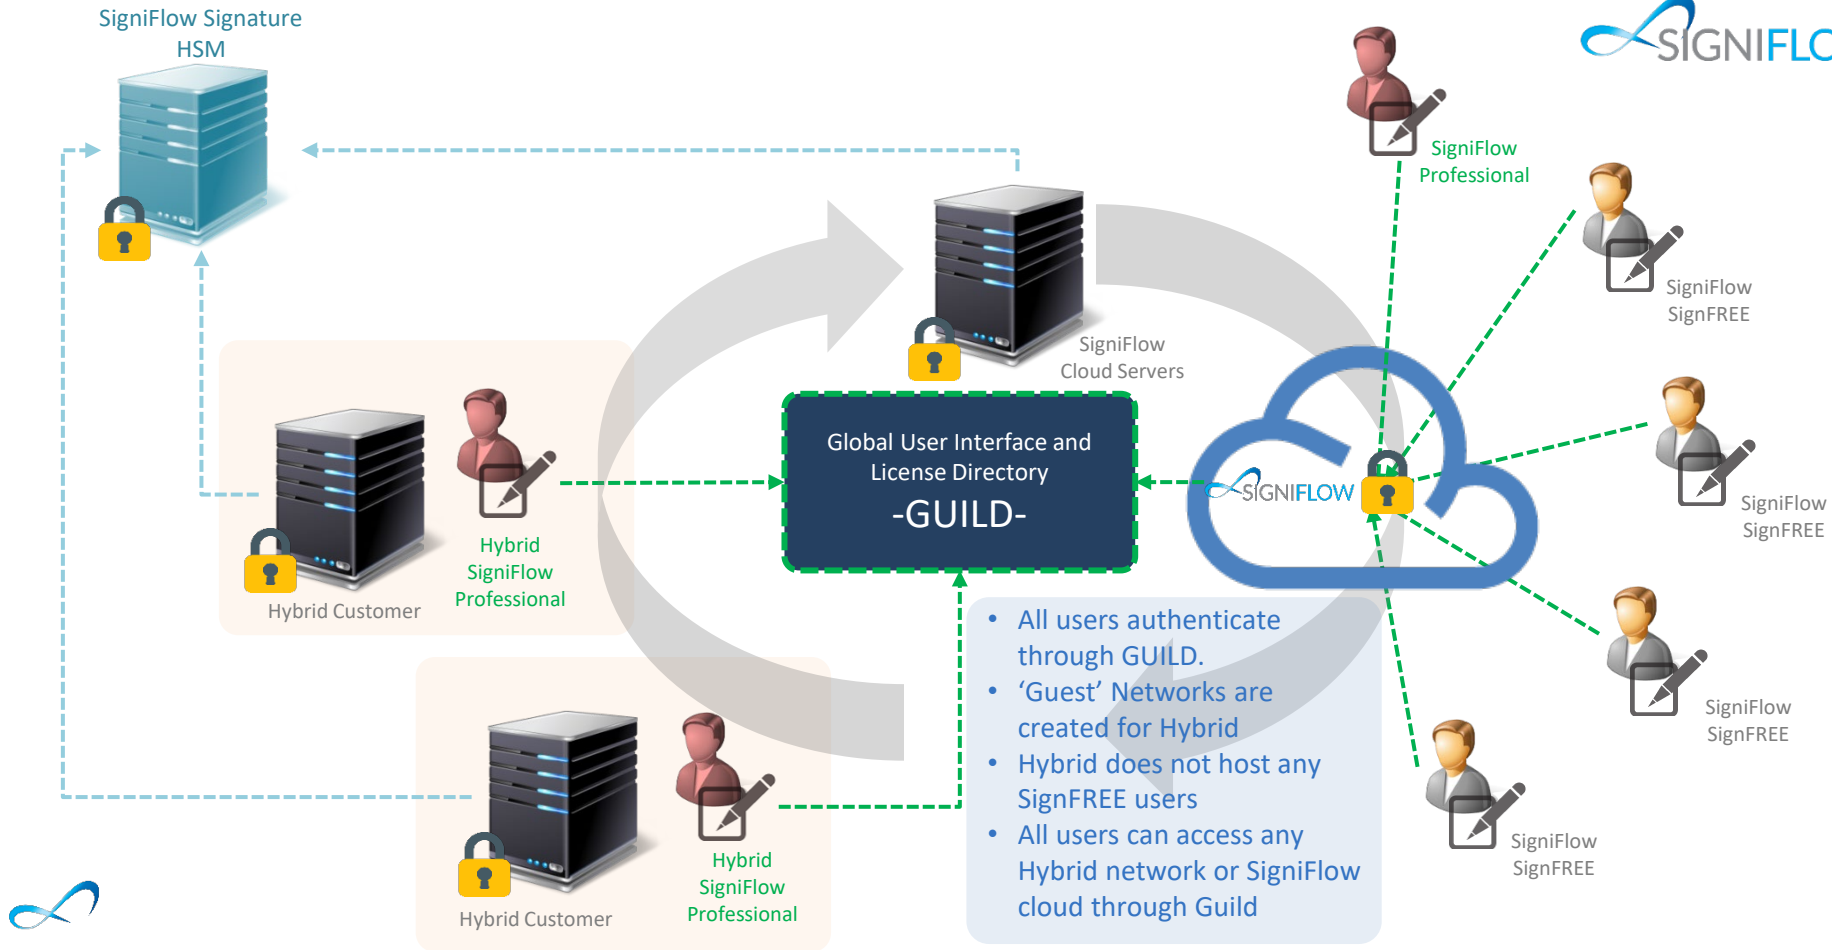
SigniFlow Signature HSM

SIGNIFLO

SigniFlow Professional

SigniFlow SignFREE

SigniFlow Cloud Servers

Hybrid SigniFlow Professional

Hybrid Customer

Global User Interface and License Directory

-GUILD-

SIGNIFLOW

SigniFlow SignFREE

SigniFlow SignFREE

- All users authenticate through GUILD.
- 'Guest' Networks are created for Hybrid
- Hybrid does not host any SignFREE users
- All users can access any Hybrid network or SigniFlow cloud through Guild

SigniFlow SignFREE

Hybrid SigniFlow Professional

Hybrid Customer

SigniFlow SignFREE